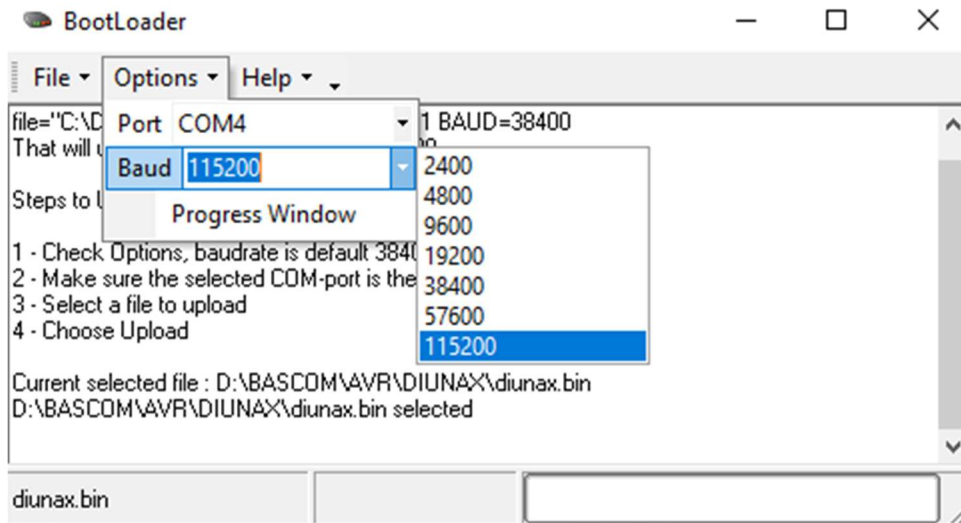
BootLoader

File ▾ Options ▾ Help ▾

Port COM4

Baud 115200

Progress Window

2400
4800
9600
19200
38400
57600
115200

file="C:\D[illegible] 1 BAUD=38400
That will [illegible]

Steps to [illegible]

1 - Check Options, baudrate is default 384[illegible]
2 - Make sure the selected COM-port is the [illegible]
3 - Select a file to upload
4 - Choose Upload

Current selected file : D:\BASCOM\AVR\DIUNAX\diunax.bin
D:\BASCOM\AVR\DIUNAX\diunax.bin selected

diunax.bin